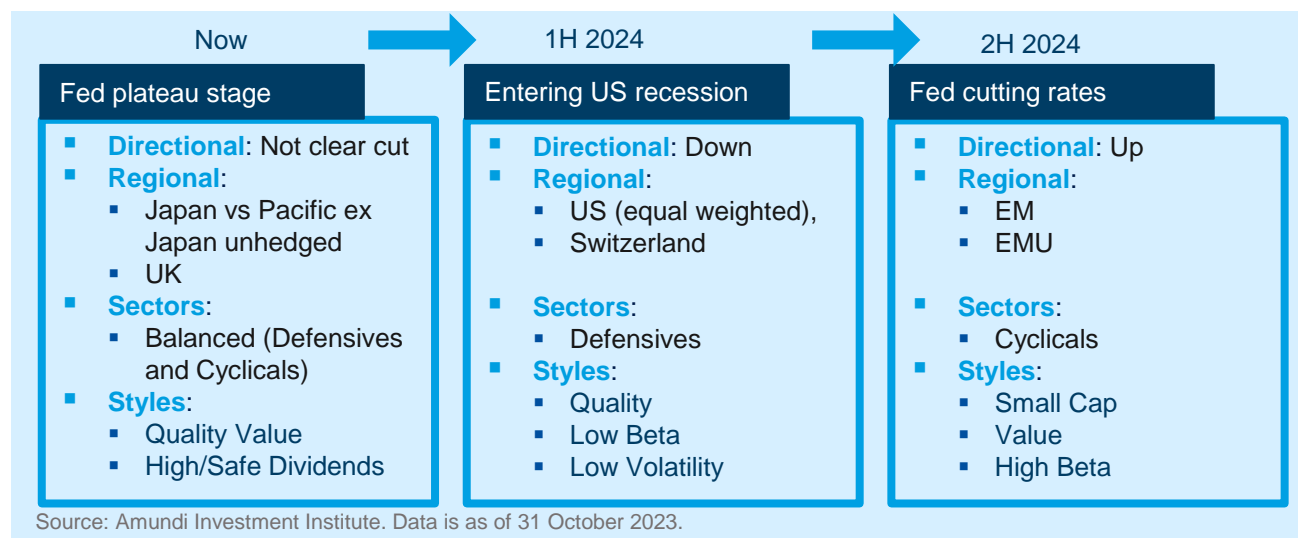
Now

Fed plateau stage

- Directional: Not clear cut
- Regional:
  - Japan vs Pacific ex Japan unhedged
  - UK
- Sectors:
  - Balanced (Defensives and Cyclicals)
- Styles:
  - Quality Value
  - High/Safe Dividends

1H 2024

Entering US recession

- Directional: Down
- Regional:
  - US (equal weighted),
  - Switzerland
- Sectors:
  - Defensives
- Styles:
  - Quality
  - Low Beta
  - Low Volatility

2H 2024

Fed cutting rates

- Directional: Up
- Regional:
  - EM
  - EMU
- Sectors:
  - Cyclicals
- Styles:
  - Small Cap
  - Value
  - High Beta

Source: Amundi Investment Institute. Data is as of 31 October 2023.